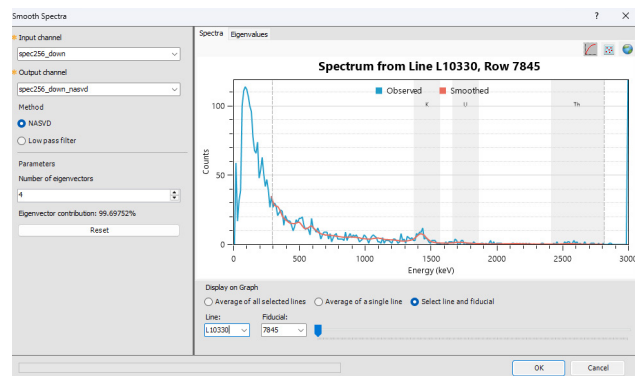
Smooth Spectra

? X

Input channel
spec256_down

Output channel
spec256_down_nasvd

Method
NASVD
Low pass filter

Parameters
Number of eigenvectors
4

Eigenvector contribution: 99.69752%

Reset

Spectra Eigenvalues

Spectrum from Line L10330, Row 7845

Observed Smoothed

K U Th

Counts

100
50
0

0 500 1000 1500 2000 2500 3000

Energy (keV)

Display on Graph
Average of all selected lines
Average of a single line
Select line and fiducial

Line:
L10330
Fiducial:
7845

OK Cancel